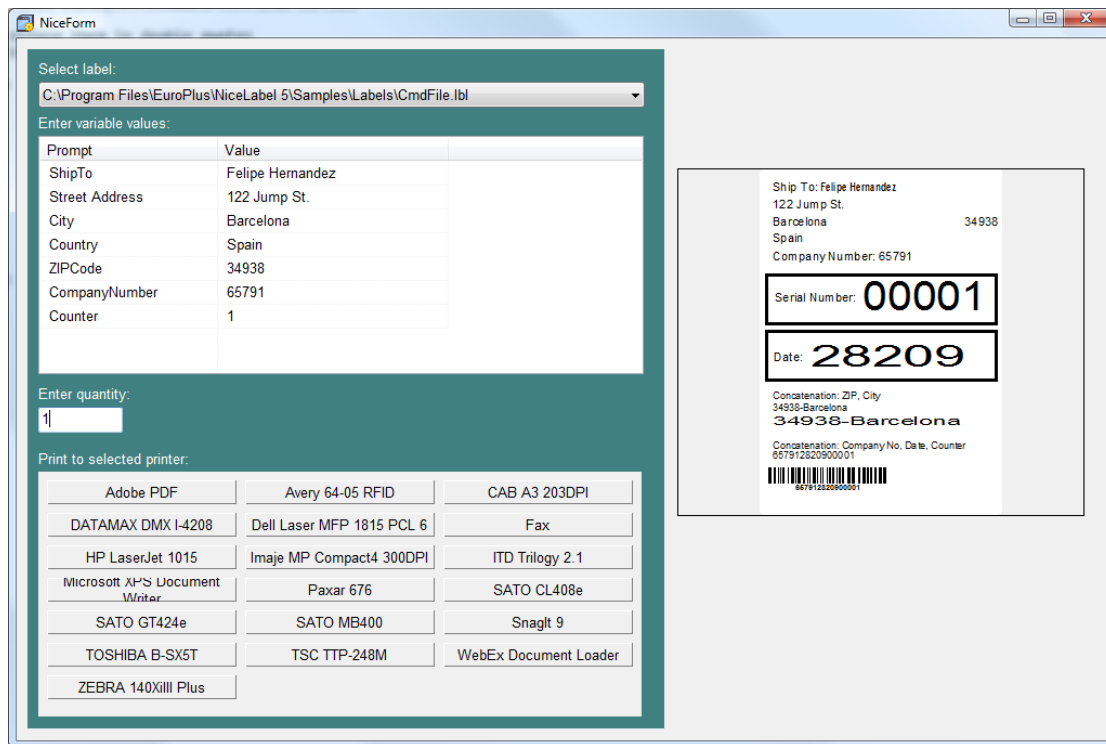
NiceForm

Select label:

C:\Program Files\EuroPlus\NiceLabel 5\Samples\Labels\CmdFile.lbl

Enter variable values:

| Prompt | Value |
|---|---|
| ShipTo | Felipe Hernandez |
| Street Address | 122 Jump St. |
| City | Barcelona |
| Country | Spain |
| ZIPCode | 34938 |
| CompanyNumber | 65791 |
| Counter | 1 |

Enter quantity:

1

Print to selected printer:

Adobe PDF
Avery 64-05 RFID
CAB A3 203DPI
DATAMAX DMX I-4208
Dell Laser MFP 1815 PCL 6
Fax
HP LaserJet 1015
Imaje MP Compact4 300DPI
ITD Trilogy 2.1
Microsoft XPS Document Writer
Paxar 676
SATO CL408e
SATO GT424e
SATO MB400
SnagIt 9
TOSHIBA B-SX5T
TSC TTP-248M
WebEx Document Loader
ZEBRA 140XiIII Plus

Ship To: Felipe Hernandez
122 Jump St.
Barcelona 34938
Spain
Company Number: 65791

Serial Number: 00001

Date: 28209

Concatenation: ZIP, City
34938-Barcelona
34938-Barcelona

Concatenation: Company No, Date, Counter
657912820900001
657912820900001